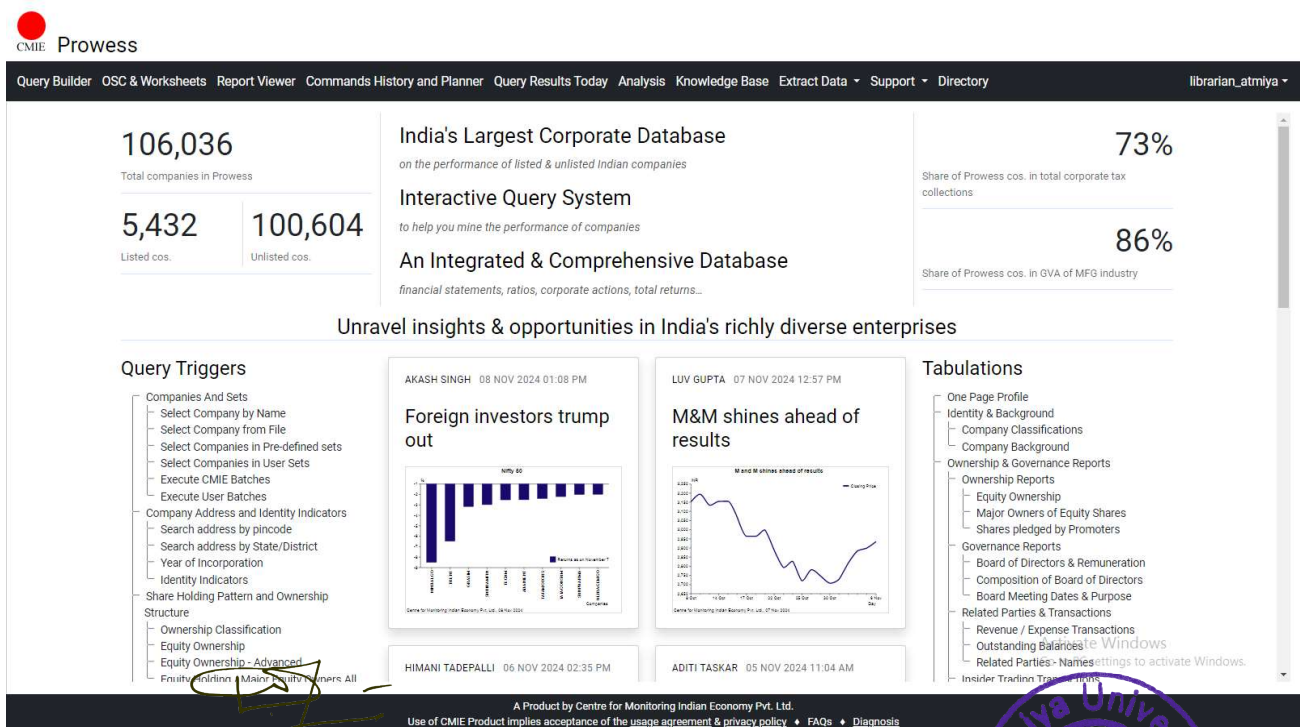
CMIE Prowess

Query Builder OSC & Worksheets Report Viewer Commands History and Planner Query Results Today Analysis Knowledge Base Extract Data ▾ Support ▾ Directory librarian_atmiya ▾

106,036
Total companies in Prowess

5,432
Listed cos.

100,604
Unlisted cos.

India's Largest Corporate Database
on the performance of listed & unlisted Indian companies

Interactive Query System
to help you mine the performance of companies

An Integrated & Comprehensive Database
financial statements, ratios, corporate actions, total returns...

73%
Share of Prowess cos. in total corporate tax collections

86%
Share of Prowess cos. in GVA of MFG industry

Unravel insights & opportunities in India's richly diverse enterprises

Query Triggers
Companies And Sets
Select Company by Name
Select Company from File
Select Companies in Pre-defined sets
Select Companies in User Sets
Execute CMIE Batches
Execute User Batches
Company Address and Identity Indicators
Search address by pincode
Search address by State/District
Year of Incorporation
Identity Indicators
Share Holding Pattern and Ownership Structure
Ownership Classification
Equity Ownership
Equity Ownership - Advanced
Equity Holding - Major Equity Owners All

AKASH SINGH 08 NOV 2024 01:08 PM
Foreign investors trump out
Nifty 50
Returns as on November 7
Companies
Centre for Monitoring Indian Economy Pvt. Ltd., 08 Nov 2024

LUV GUPTA 07 NOV 2024 12:57 PM
M&M shines ahead of results
M and M shines ahead of results
Closing Price
Day
Centre for Monitoring Indian Economy Pvt. Ltd., 07 Nov 2024

HIMANI TADEPALLI 06 NOV 2024 02:35 PM

ADITI TASKAR 05 NOV 2024 11:04 AM

Tabulations
One Page Profile
Identity & Background
Company Classifications
Company Background
Ownership & Governance Reports
Ownership Reports
Equity Ownership
Major Owners of Equity Shares
Shares pledged by Promoters
Governance Reports
Board of Directors & Remuneration
Composition of Board of Directors
Board Meeting Dates & Purpose
Related Parties & Transactions
Revenue / Expense Transactions
Outstanding Balances
Related Parties - Names
Insider Trading Transactions

Activate Windows
Go to Settings to activate Windows.

A Product by Centre for Monitoring Indian Economy Pvt. Ltd.
Use of CMIE Product implies acceptance of the usage agreement & privacy policy ♦ FAQs ♦ Diagnosis